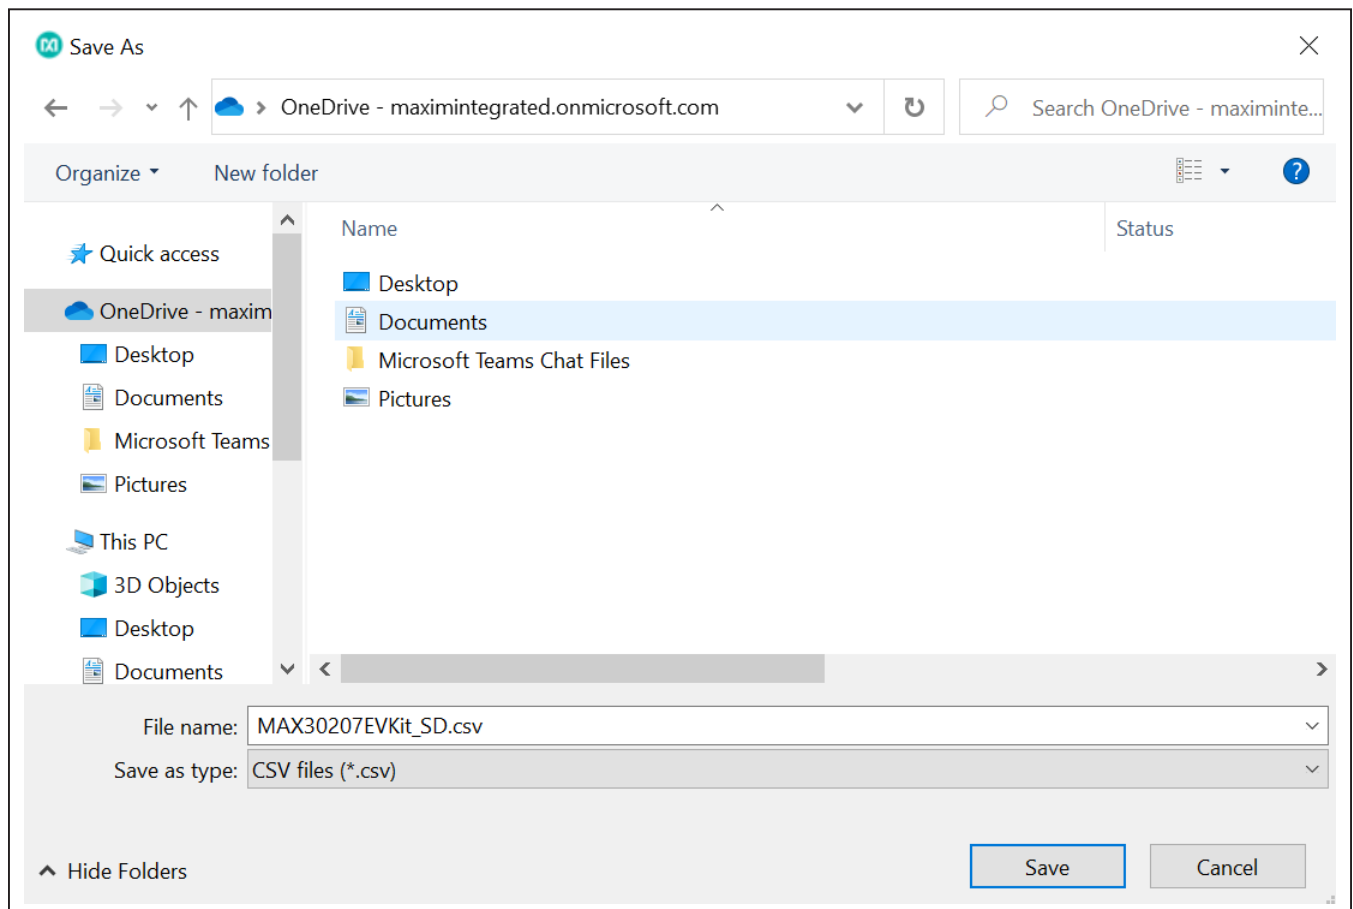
Save As

OneDrive - maximintegrated.onmicrosoft.com

Search OneDrive - maximinte...

Organize ▾ New folder

Quick access
OneDrive - maxim
Desktop
Documents
Microsoft Teams
Pictures
This PC
3D Objects
Desktop
Documents

Name
Status

Desktop
Documents
Microsoft Teams Chat Files
Pictures

File name: MAX30207EVKit_SD.csv
Save as type: CSV files (*.csv)

Hide Folders

Save
Cancel